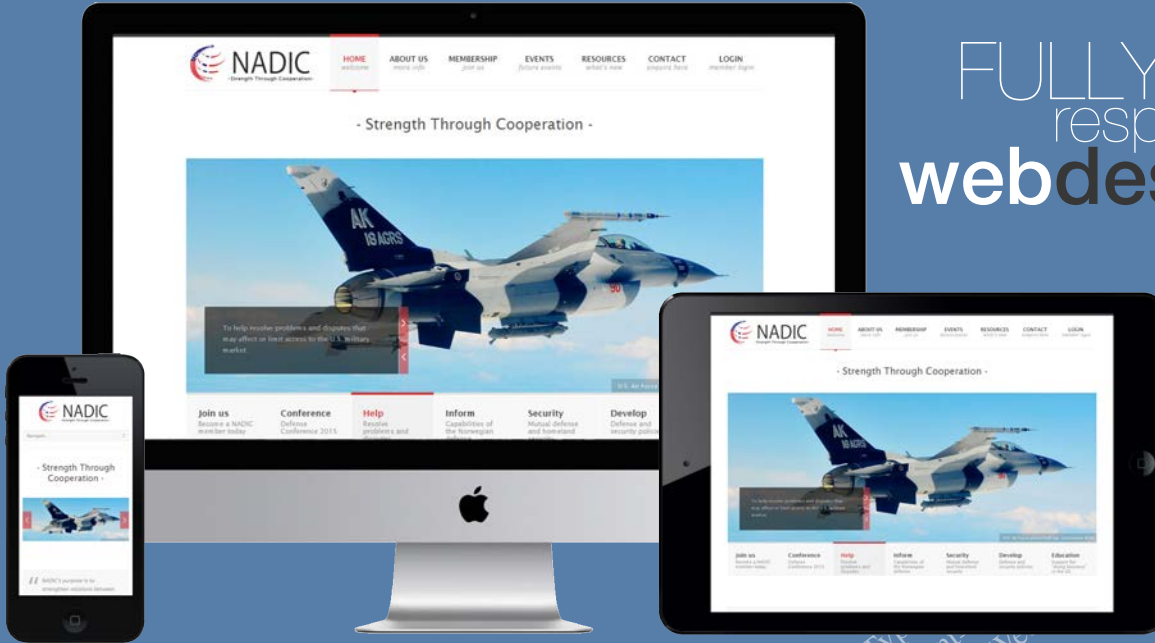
NADIC
- Strength Through Cooperation -

HOME
welcome

ABOUT US
more info

MEMBERSHIP
join us

EVENTS
future events

RESOURCES
what's new

CONTACT
enquire here

LOGIN
member login

- Strength Through Cooperation -

AK
18 AGRS

To help resolve problems and disputes that may affect or limit access to the U.S. Military market.

U.S. Air Force

Join us
Become a NADIC member today

Conference
Defence Conference 2015

Help
Resolve problems and

Inform
Capabilities of the Norwegian

Security
Mutual defense and homeland

Develop
Defense and security policies

FULLY
resp
webdes

NADIC
Strength Through Cooperation

Navigate

- Strength Through Cooperation -

NADIC's purpose is to strengthen relations between

NADIC
Strength Through Cooperation

HOME
ABOUT US
MEMBERSHIP
EVENTS
RESOURCES
CONTACT
LOGIN

- Strength Through Cooperation -

To help resolve problems and disputes that may affect or limit access to the U.S. Military market.

Join us
Conference
Help
Inform
Security
Develop
Education